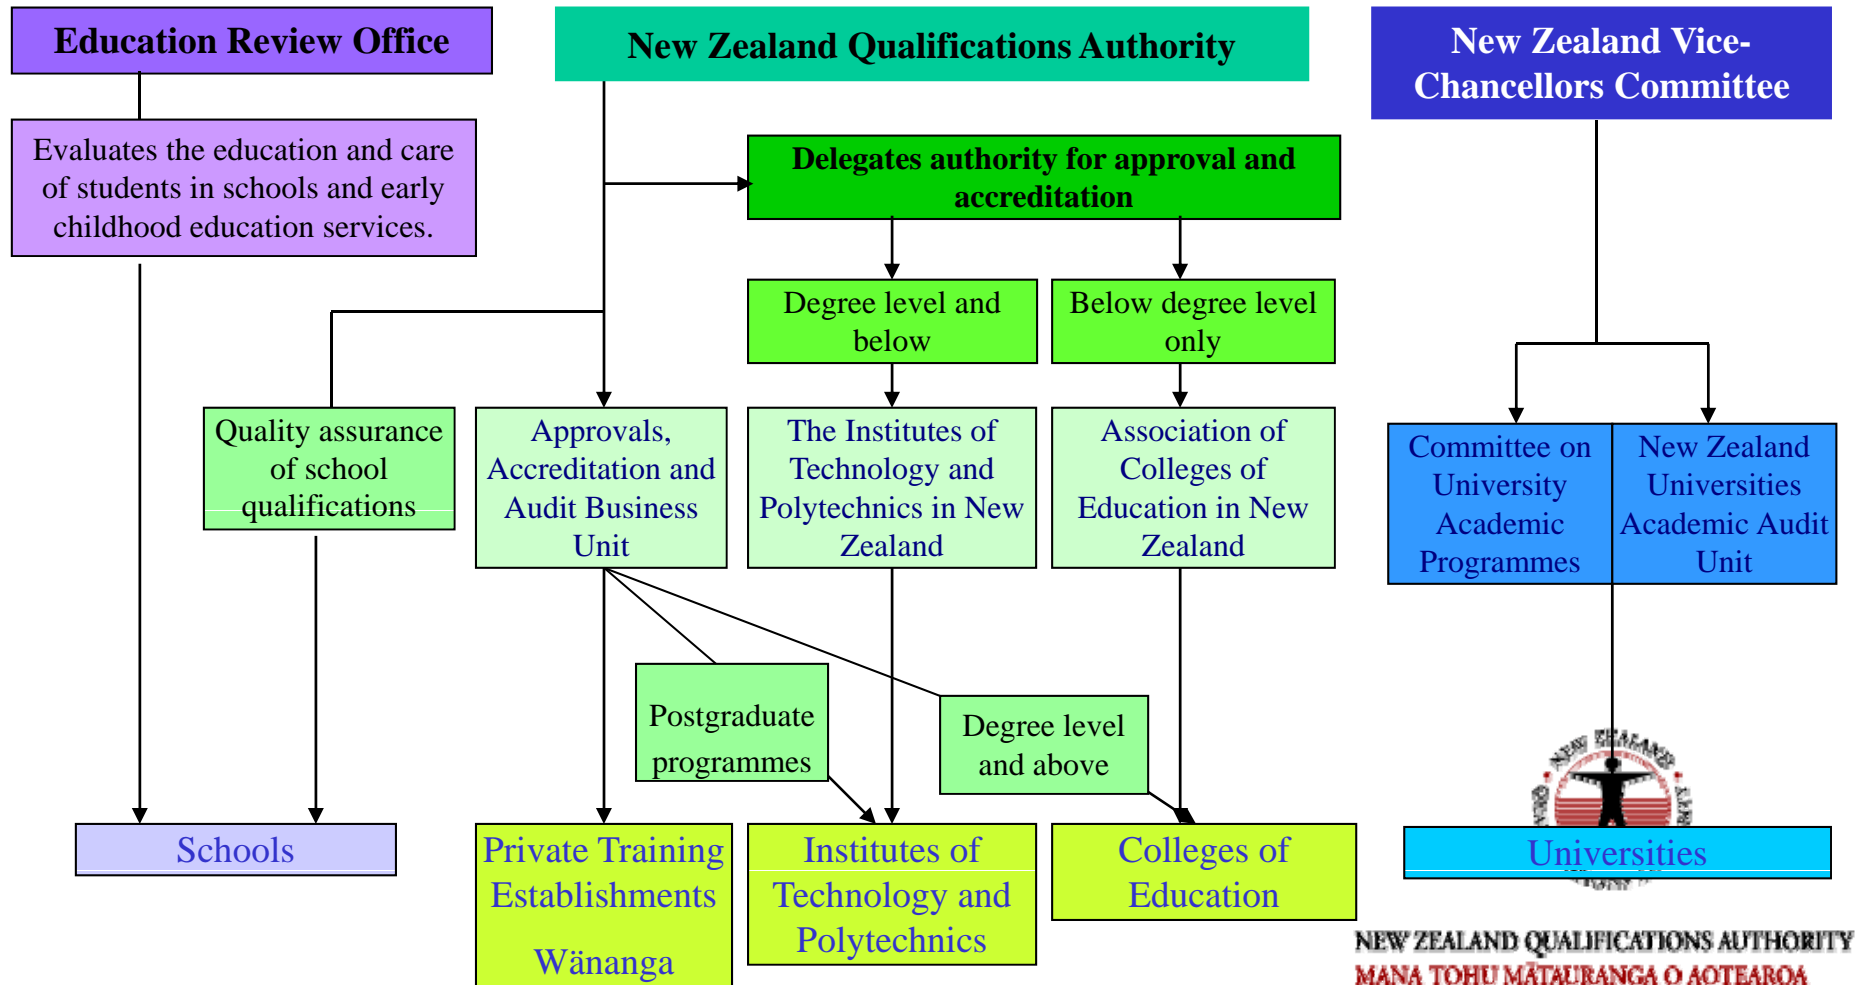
Education Review Office

New Zealand Qualifications Authority

New Zealand Vice-Chancellors Committee

Evaluates the education and care of students in schools and early childhood education services.

Delegates authority for approval and accreditation

Degree level and below

Below degree level only

Quality assurance of school qualifications

Approvals, Accreditation and Audit Business Unit

The Institutes of Technology and Polytechnics in New Zealand

Association of Colleges of Education in New Zealand

Committee on University Academic Programmes

New Zealand Universities Academic Audit Unit

Postgraduate programmes

Degree level and above

Schools

Private Training Establishments

Wänanga

Institutes of Technology and Polytechnics

Colleges of Education

Universities

NEW ZEALAND QUALIFICATIONS AUTHORITY
MANA TOHU MĀTAURANGA O AOTEAROA